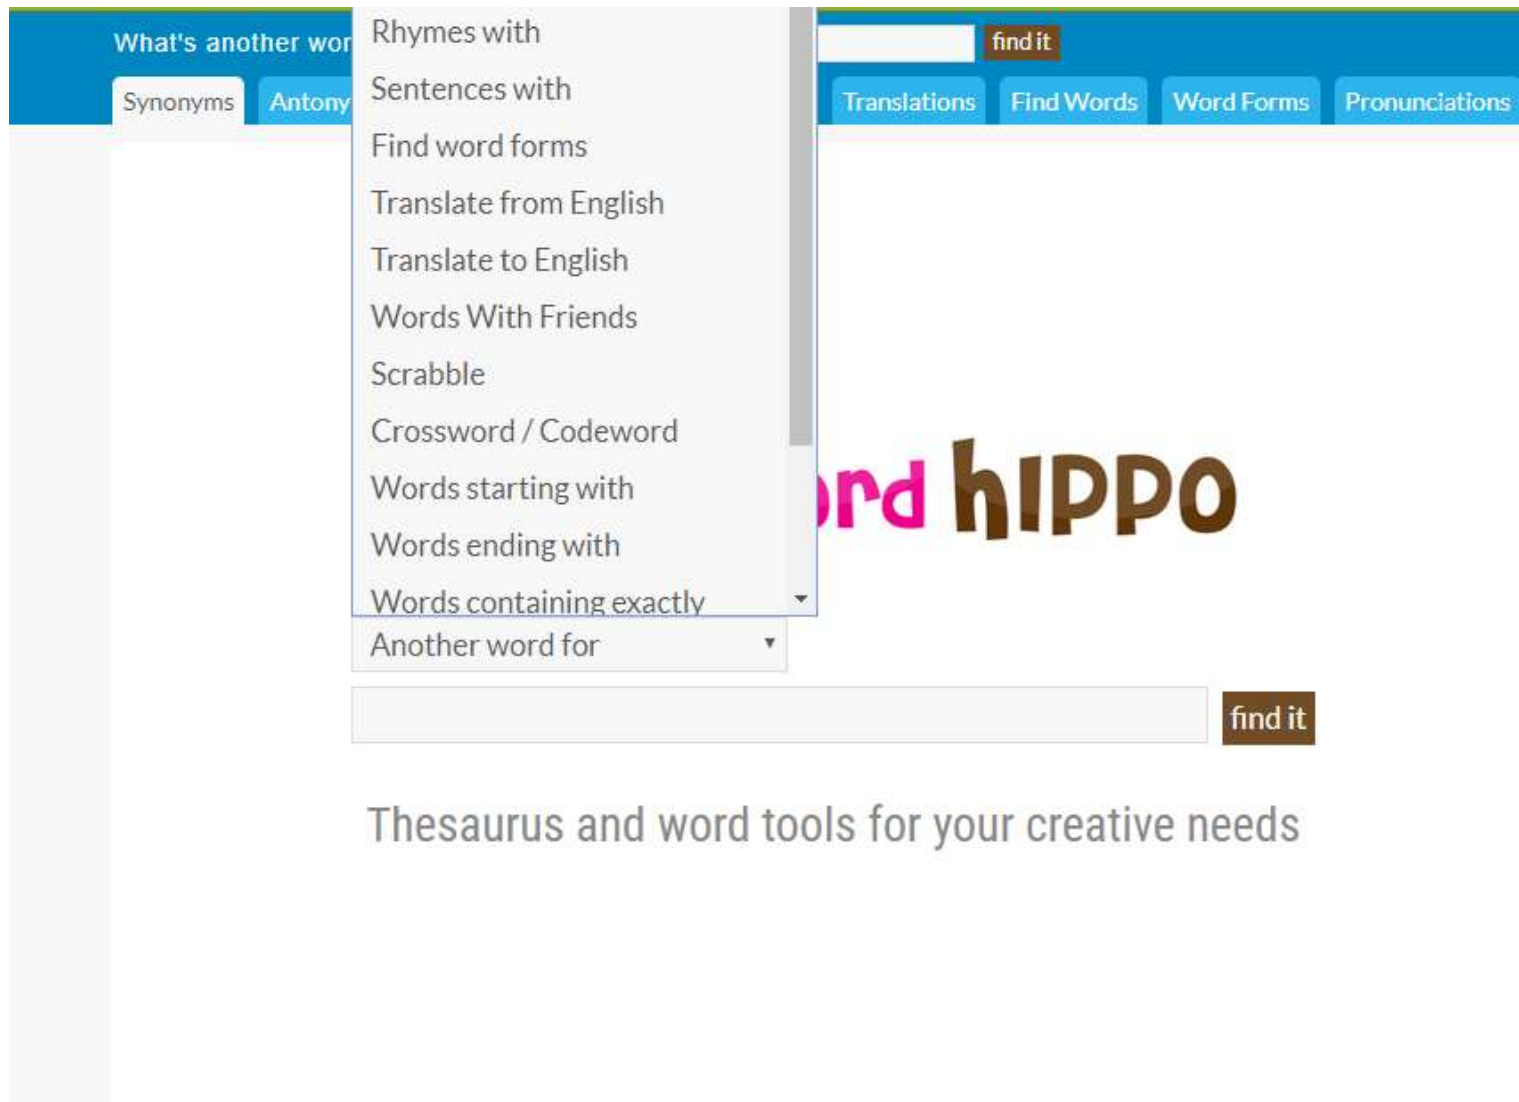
What's another wor

find it

Synonyms Antony

Translations Find Words Word Forms Pronunciations

Rhymes with
Sentences with
Find word forms
Translate from English
Translate to English
Words With Friends
Scrabble
Crossword / Codeword
Words starting with
Words ending with
Words containing exactly

ord hIPPO

Another word for

find it

Thesaurus and word tools for your creative needs